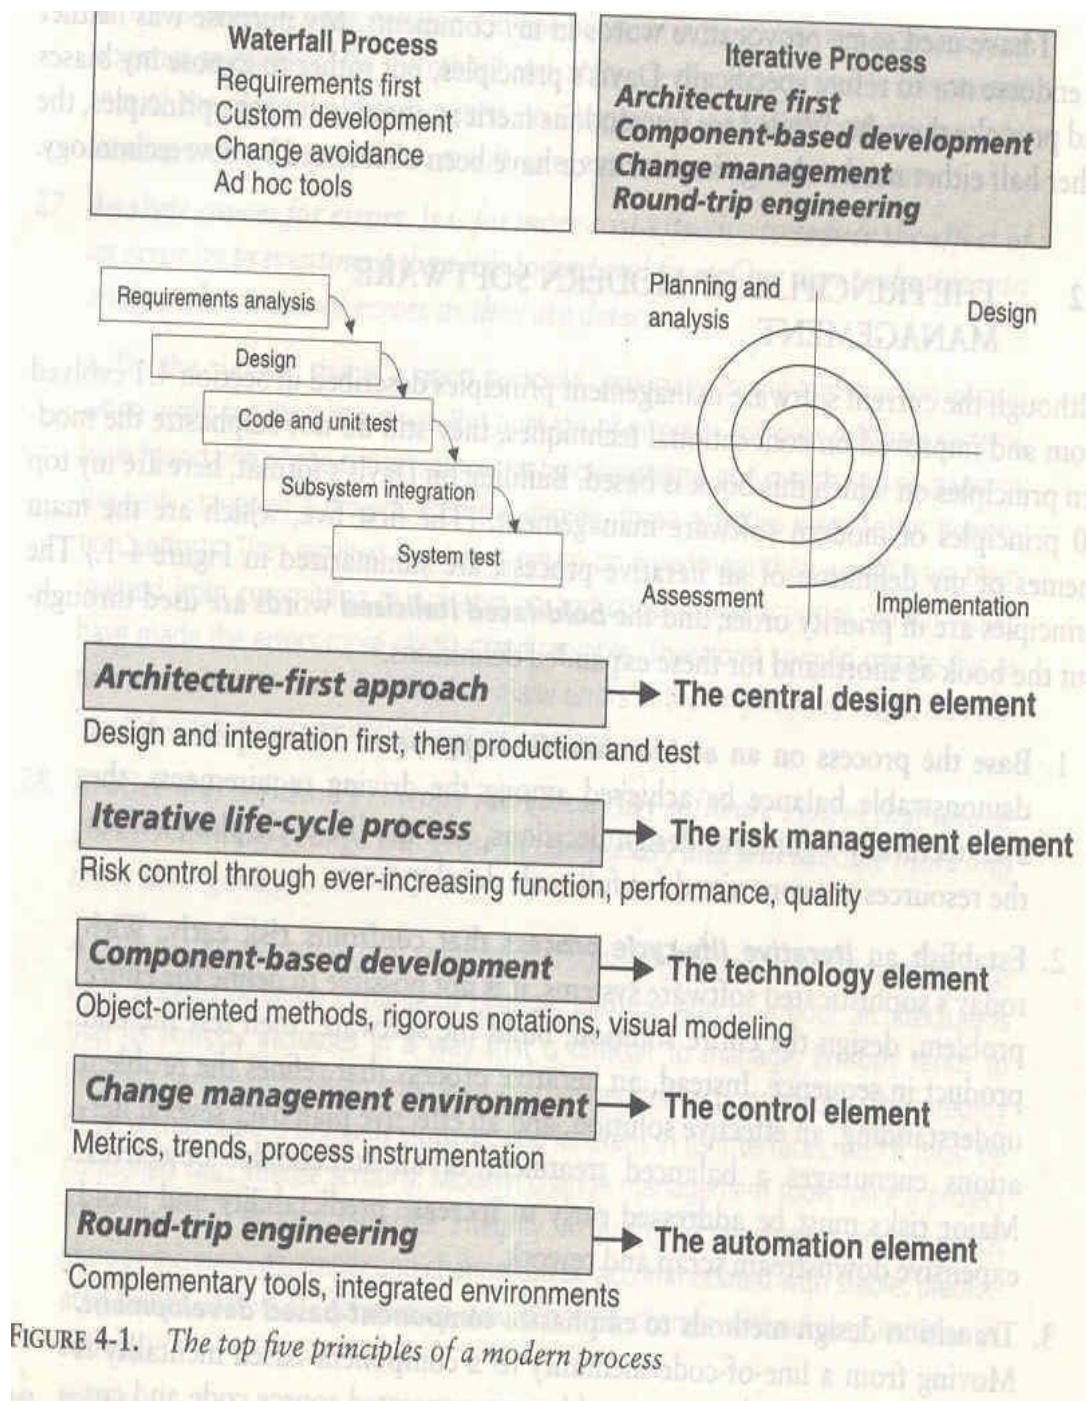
Waterfall Process
Requirements first
Custom development
Change avoidance
Ad hoc tools

Iterative Process
Architecture first
Component-based development
Change management
Round-trip engineering

Requirements analysis
Design
Code and unit test
Subsystem integration
System test

Planning and analysis
Design
Assessment
Implementation

Architecture-first approach → The central design element
Design and integration first, then production and test

Iterative life-cycle process → The risk management element
Risk control through ever-increasing function, performance, quality

Component-based development → The technology element
Object-oriented methods, rigorous notations, visual modeling

Change management environment → The control element
Metrics, trends, process instrumentation

Round-trip engineering → The automation element
Complementary tools, integrated environments

FIGURE 4-1. The top five principles of a modern process